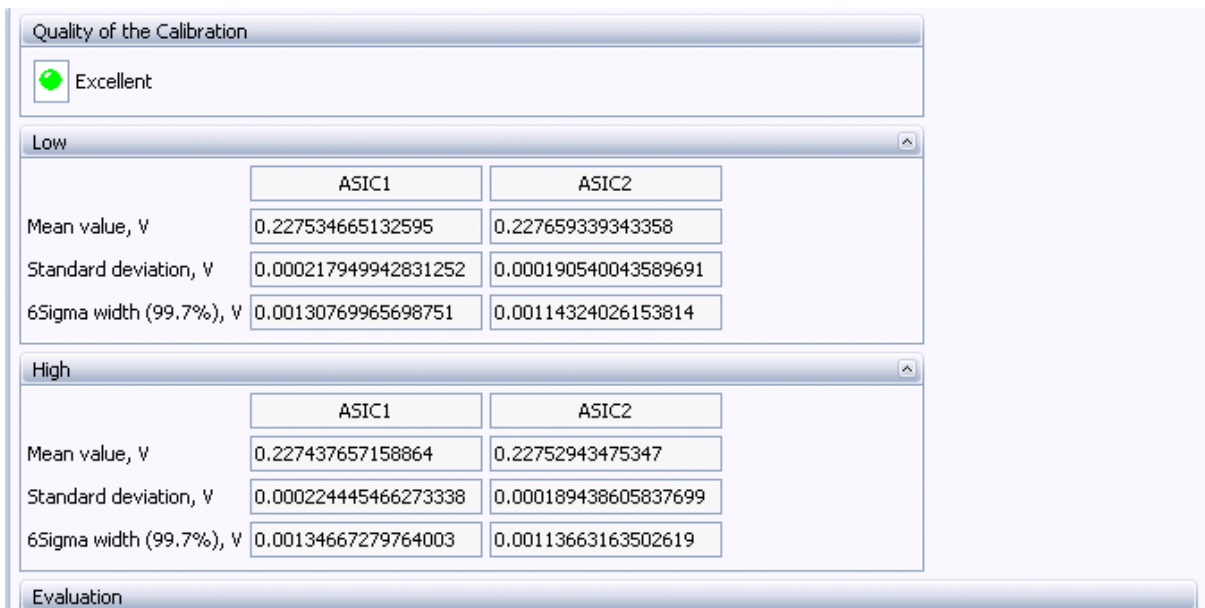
Quality of the Calibration

Excellent

Low

| | ASIC1 | ASIC2 |
|---|---|---|
| Mean value, V | 0.227534665132595 | 0.227659339343358 |
| Standard deviation, V | 0.000217949942831252 | 0.000190540043589691 |
| 6Sigma width (99.7%), V | 0.00130769965698751 | 0.00114324026153814 |

High

| | ASIC1 | ASIC2 |
|---|---|---|
| Mean value, V | 0.227437657158864 | 0.22752943475347 |
| Standard deviation, V | 0.000224445466273338 | 0.000189438605837699 |
| 6Sigma width (99.7%), V | 0.00134667279764003 | 0.00113663163502619 |

Evaluation